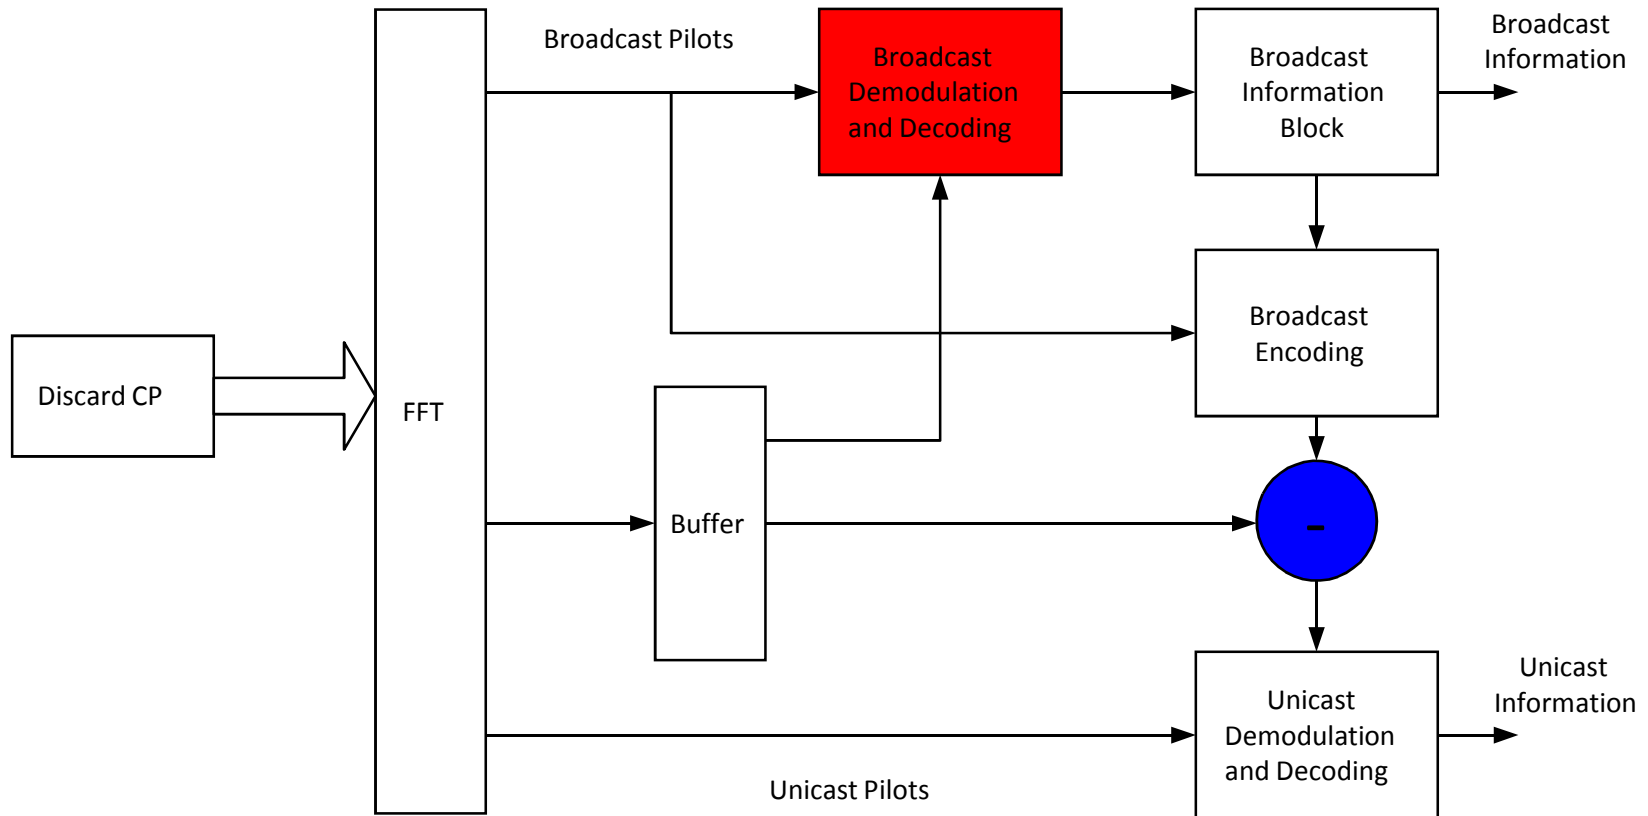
Broadcast Pilots

Broadcast Demodulation and Decoding

Broadcast Information Block

Broadcast Information

Discard CP

FFT

Broadcast Encoding

Buffer

-

Unicast Demodulation and Decoding

Unicast Information

Unicast Pilots